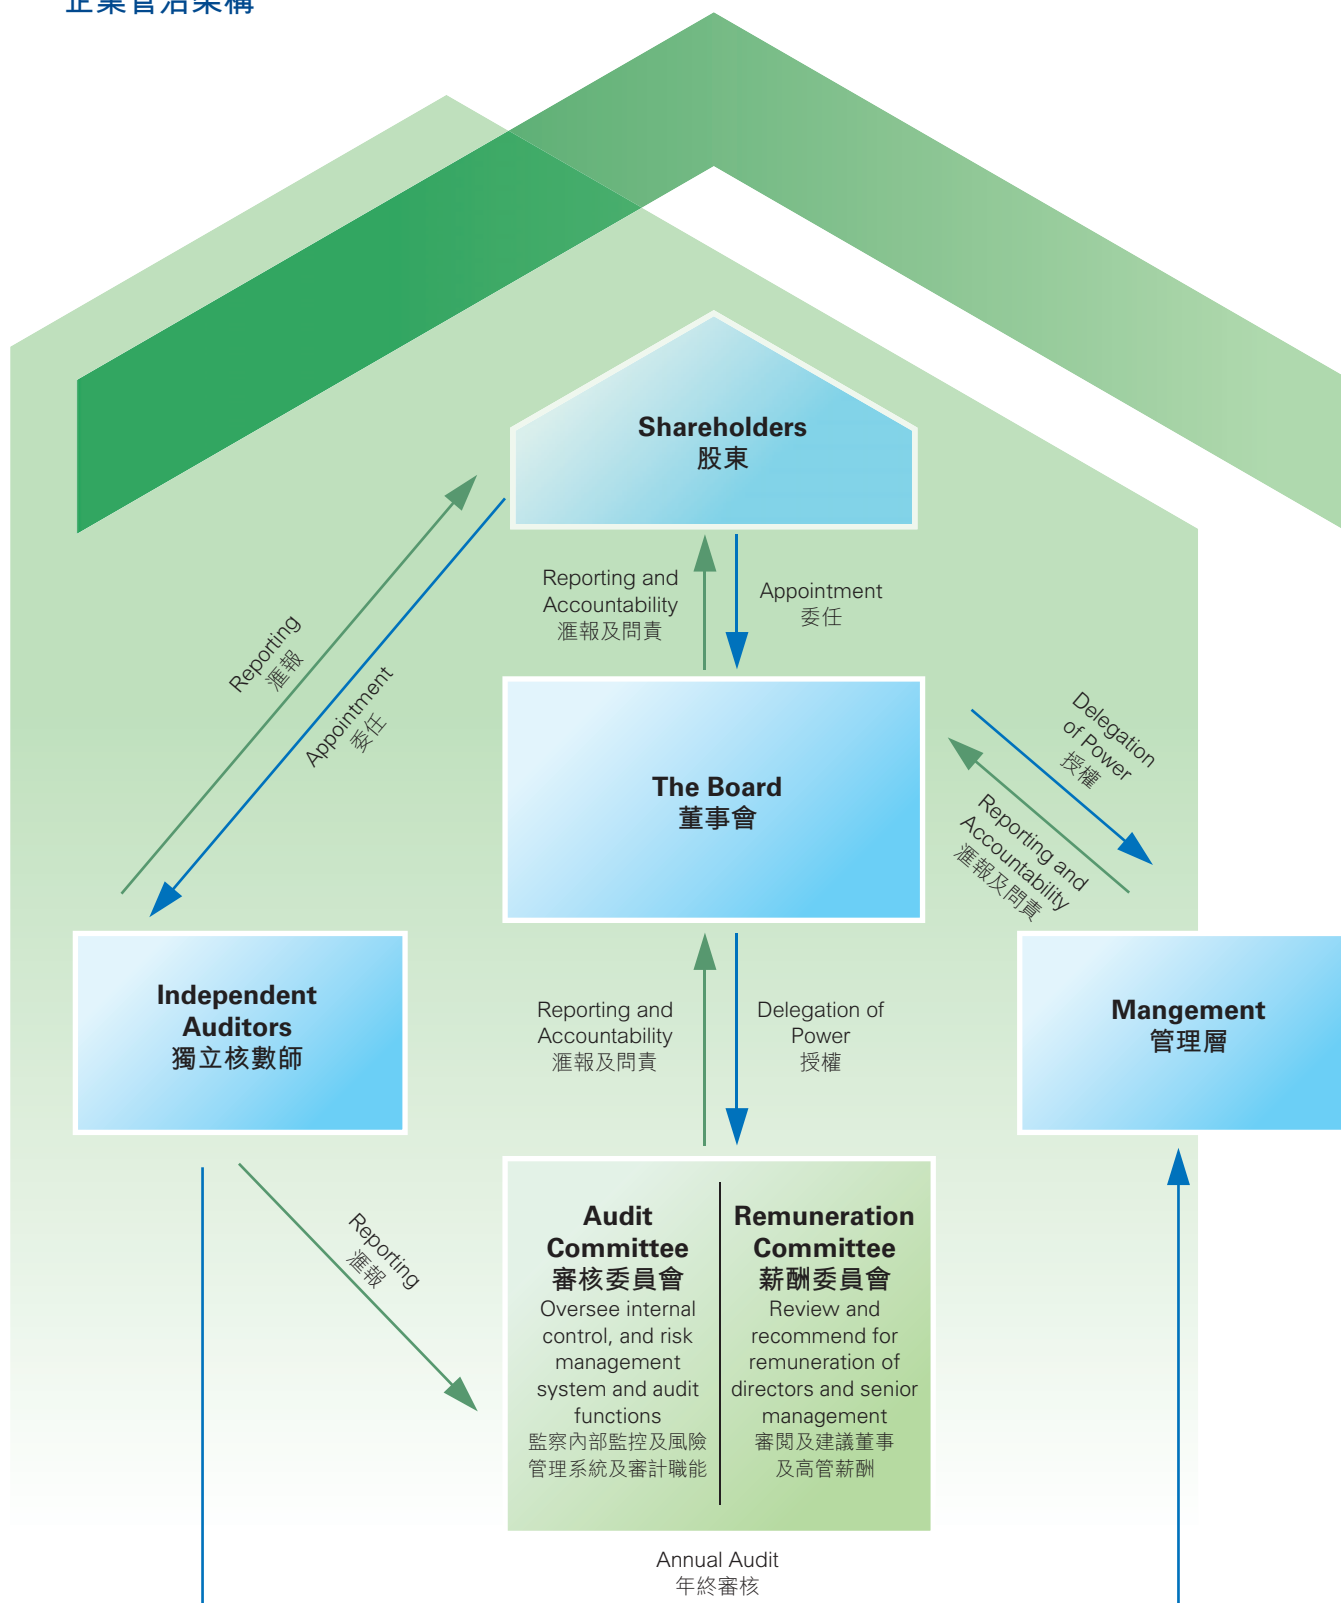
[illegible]

Shareholders
股東

Reporting and Accountability
滙報及問責

Appointment
委任

Reporting
滙報

Appointment
委任

The Board
董事會

Delegation of Power
授權

Reporting and Accountability
滙報及問責

Independent Auditors
獨立核數師

Reporting and Accountability
滙報及問責

Delegation of Power
授權

Mangement
管理層

Reporting
滙報

Audit Committee
審核委員會
Oversee internal control, and risk management system and audit functions
監察內部監控及風險管理系統及審計職能

Remuneration Committee
薪酬委員會
Review and recommend for remuneration of directors and senior management
審閱及建議董事及高管薪酬

Annual Audit
年終審核